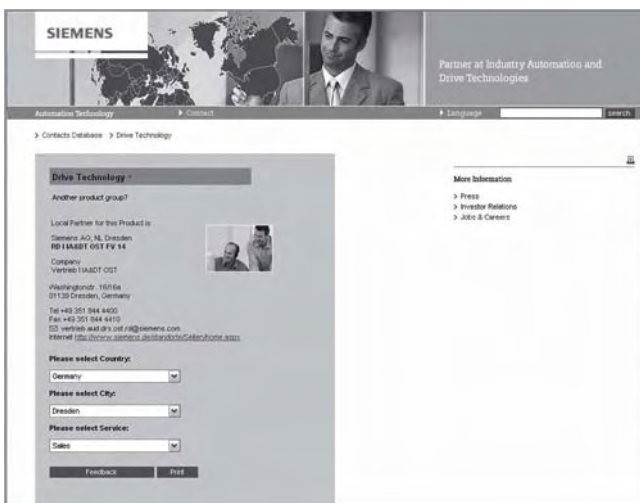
SIEMENS

Partner at Industry Automation and Drive Technologies

Automation Technology
▸ Contact
▸ Language
search

> Contacts Database > Drive Technology

Drive Technology

Another product group?

Local Partner for this Product is:

Siemens AG, NL Dresden
RD I IA&DT OST FV 14

Company
Vertrieb I IA&DT OST

Washingtonstr. 16/16a
01139 Dresden, Germany

Tel +49 351 844 4400
Fax +49 351 844 4410
vertrieb-aud.drs.ost.rd@siemens.com
Internet http://www.siemens.de/standorte/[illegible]

Please select Country:
Germany

Please select City:
Dresden

Please select Service:
Sales

Feedback
Print

More Information

> Press
> Investor Relations
> Jobs & Careers